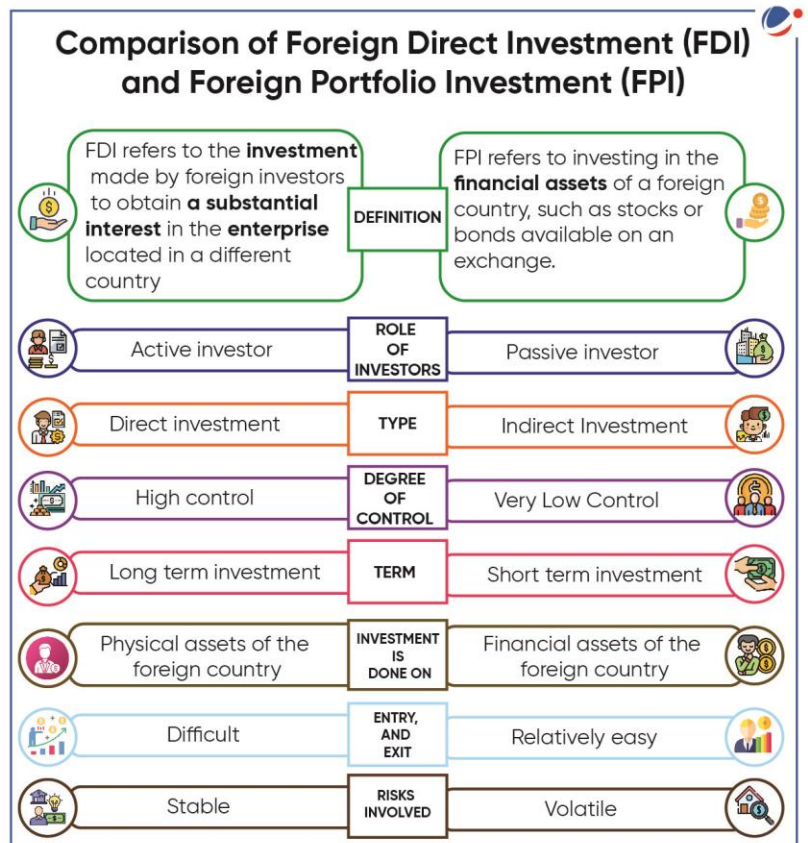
Comparison of Foreign Direct Investment (FDI) and Foreign Portfolio Investment (FPI)

| FDI | | FPI |
|---|---|---|
| FDI refers to the **investment** made by foreign investors to obtain **a substantial interest** in the **enterprise** located in a different country | DEFINITION | FPI refers to investing in the **financial assets** of a foreign country, such as stocks or bonds available on an exchange. |
| Active investor | ROLE OF INVESTORS | Passive investor |
| Direct investment | TYPE | Indirect Investment |
| High control | DEGREE OF CONTROL | Very Low Control |
| Long term investment | TERM | Short term investment |
| Physical assets of the foreign country | INVESTMENT IS DONE ON | Financial assets of the foreign country |
| Difficult | ENTRY, AND EXIT | Relatively easy |
| Stable | RISKS INVOLVED | Volatile |